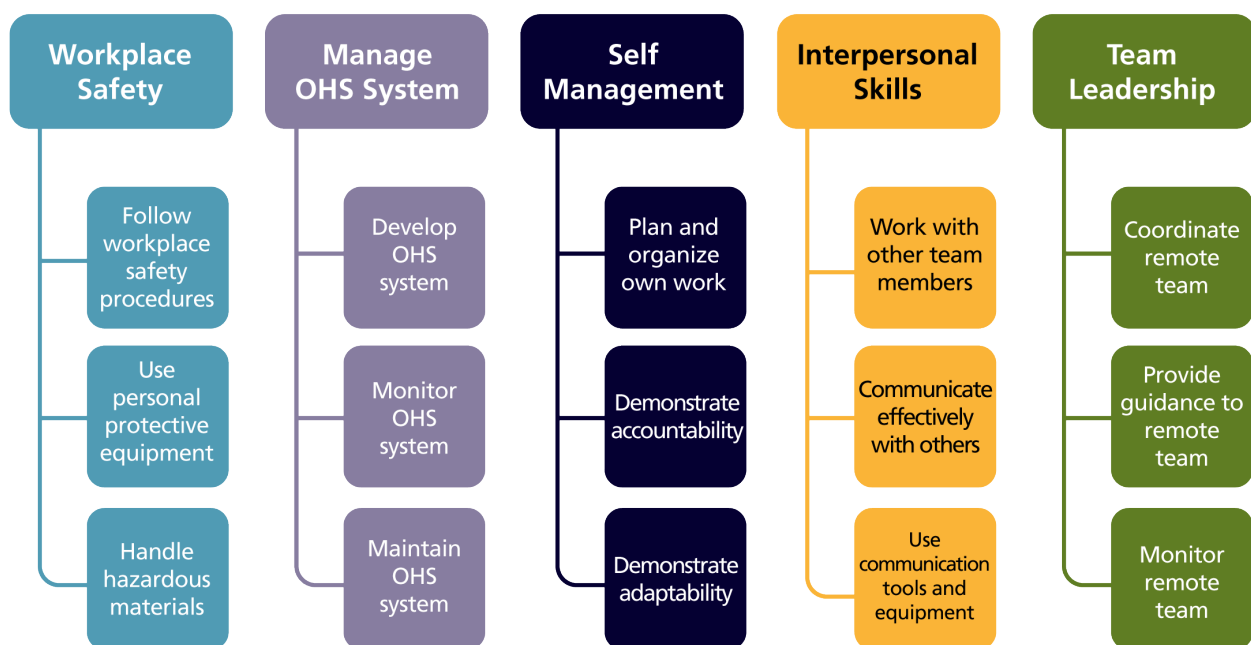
Workplace Safety

Follow workplace safety procedures

Use personal protective equipment

Handle hazardous materials

Manage OHS System

Develop OHS system

Monitor OHS system

Maintain OHS system

Self Management

Plan and organize own work

Demonstrate accountability

Demonstrate adaptability

Interpersonal Skills

Work with other team members

Communicate effectively with others

Use communication tools and equipment

Team Leadership

Coordinate remote team

Provide guidance to remote team

Monitor remote team